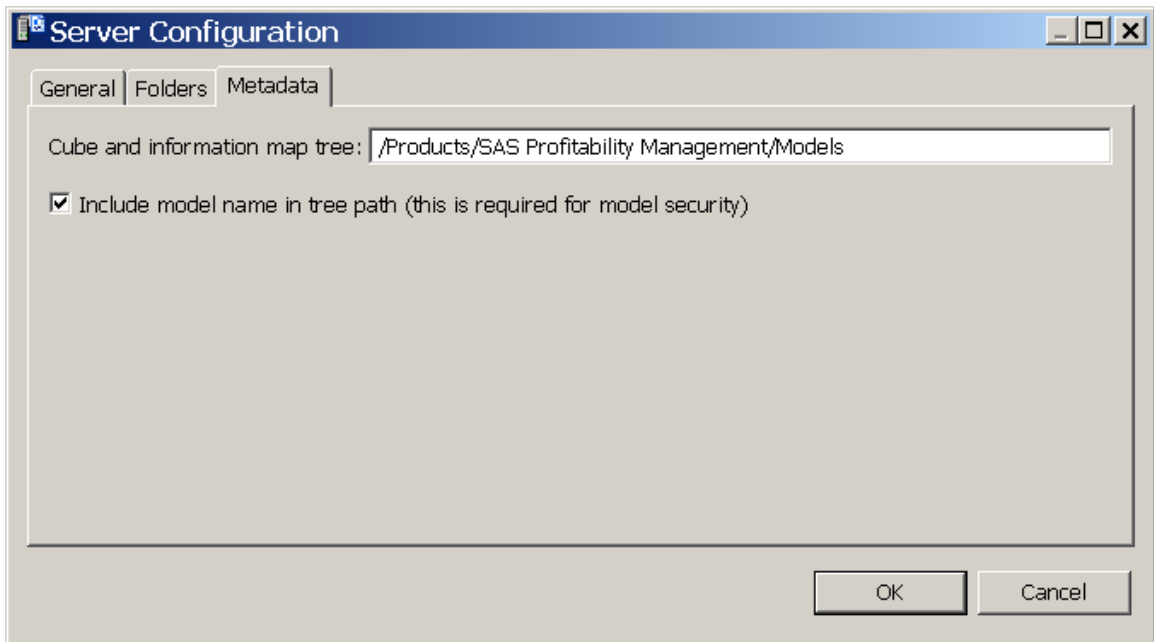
Server Configuration

General | Folders | Metadata

Cube and information map tree: /Products/SAS Profitability Management/Models

☑ Include model name in tree path (this is required for model security)

OK | Cancel